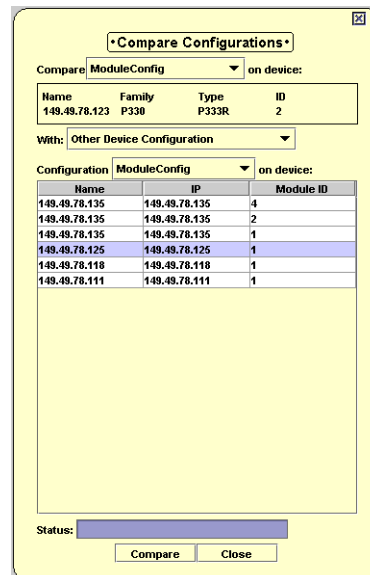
•Compare Configurations•

Compare ModuleConfig on device:

| Name | Family | Type | ID |
|---|---|---|---|
| 149.49.78.123 | P330 | P333R | 2 |

With: Other Device Configuration

Configuration ModuleConfig on device:

| Name | IP | Module ID |
|---|---|---|
| 149.49.78.135 | 149.49.78.135 | 4 |
| 149.49.78.135 | 149.49.78.135 | 2 |
| 149.49.78.135 | 149.49.78.135 | 1 |
| 149.49.78.125 | 149.49.78.125 | 1 |
| 149.49.78.118 | 149.49.78.118 | 1 |
| 149.49.78.111 | 149.49.78.111 | 1 |

Status:

Compare Close